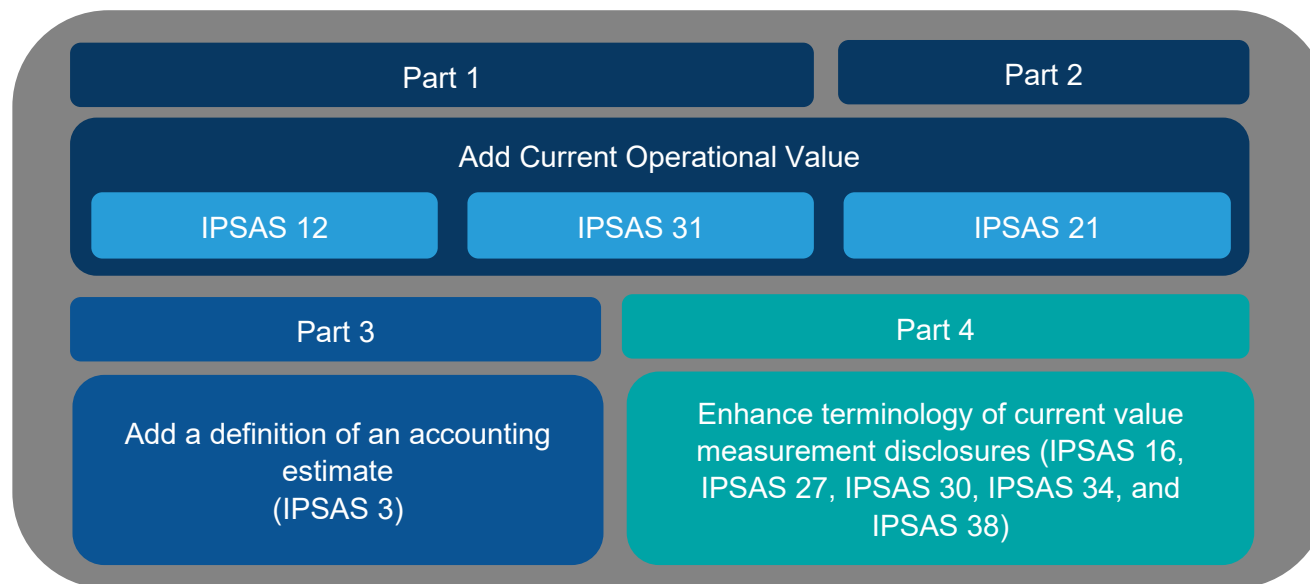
Part 1

Part 2

Add Current Operational Value

IPSAS 12

IPSAS 31

IPSAS 21

Part 3

Part 4

Add a definition of an accounting estimate (IPSAS 3)

Enhance terminology of current value measurement disclosures (IPSAS 16, IPSAS 27, IPSAS 30, IPSAS 34, and IPSAS 38)